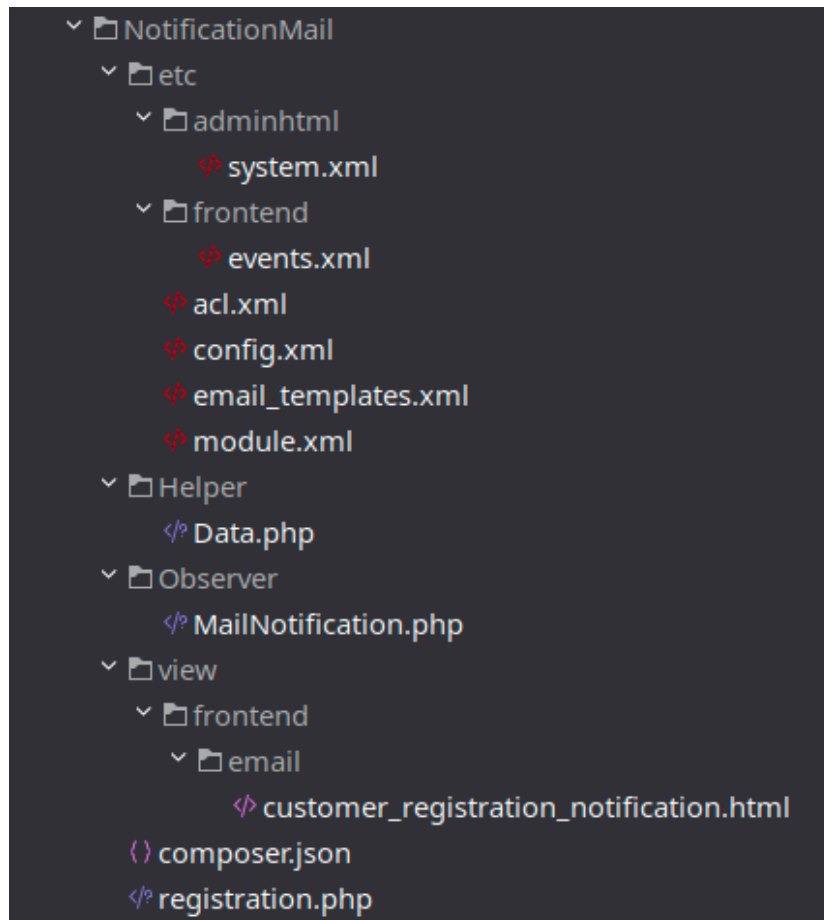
NotificationMail
etc
adminhtml
system.xml
frontend
events.xml
acl.xml
config.xml
email_templates.xml
module.xml
Helper
Data.php
Observer
MailNotification.php
view
frontend
email
customer_registration_notification.html
composer.json
registration.php